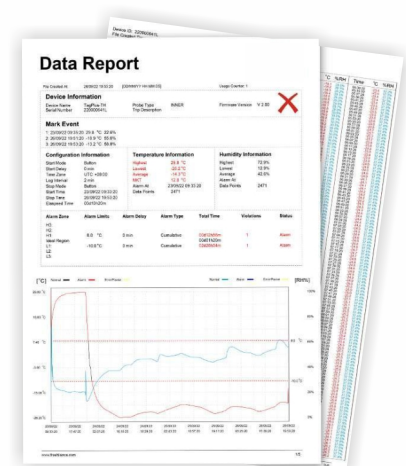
Device ID: 220900041L
File Created At:

Data Report

File Created At 28/09/22 10:52:20 [GMT+08:00] Usage Counter: 1

Device Information

Device Name TagPlus TH
Serial Number 220900041L
Probe Type INNER
Trip Description
Firmware Version V 2.50

Mark Event

1. 20/09/22 09:54:20 25.8 °C 22.8%
2. 20/09/22 19:51:20 -10.9 °C 55.8%
3. 20/09/22 09:53:20 -13.2 °C 56.8%

Configuration Information

Start Mode Button
Start Delay 0 min
Time Zone UTC +08:00
Log Interval 2 min
Stop Mode Button
Start Time 20/09/22 09:33:20
Stop Time 20/09/22 10:02:20
Elapsed Time 00d10h29m

Temperature Information

Highest 25.8 °C
Lowest -20.2 °C
Average -14.3 °C
MKT -12.8 °C
Alarm At 20/09/22 09:33:20
Data Points 2471

Humidity Information

Highest 72.9%
Lowest 12.8%
Average 42.5%
Alarm At
Data Points 2471

| Alarm Zone | Alarm Limits | Alarm Delay | Alarm Type | Total Time | Violations | Status |
|---|---|---|---|---|---|---|
| H3 | | | | | | |
| H2 | | | | | | |
| H1 | 8.0 °C | 0 min | Cumulative | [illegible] | 1 | Alarm |
| Ideal Region | | | | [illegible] | | |
| L1 | -10.0 °C | 0 min | Cumulative | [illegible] | 1 | Alarm |
| L2 | | | | | | |
| L3 | | | | | | |

[°C] Normal Alarm Mark Event
Normal Alarm Mark Event [RH%]

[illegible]

°C %RH Time °C %RH

www.freshliance.com 1/5